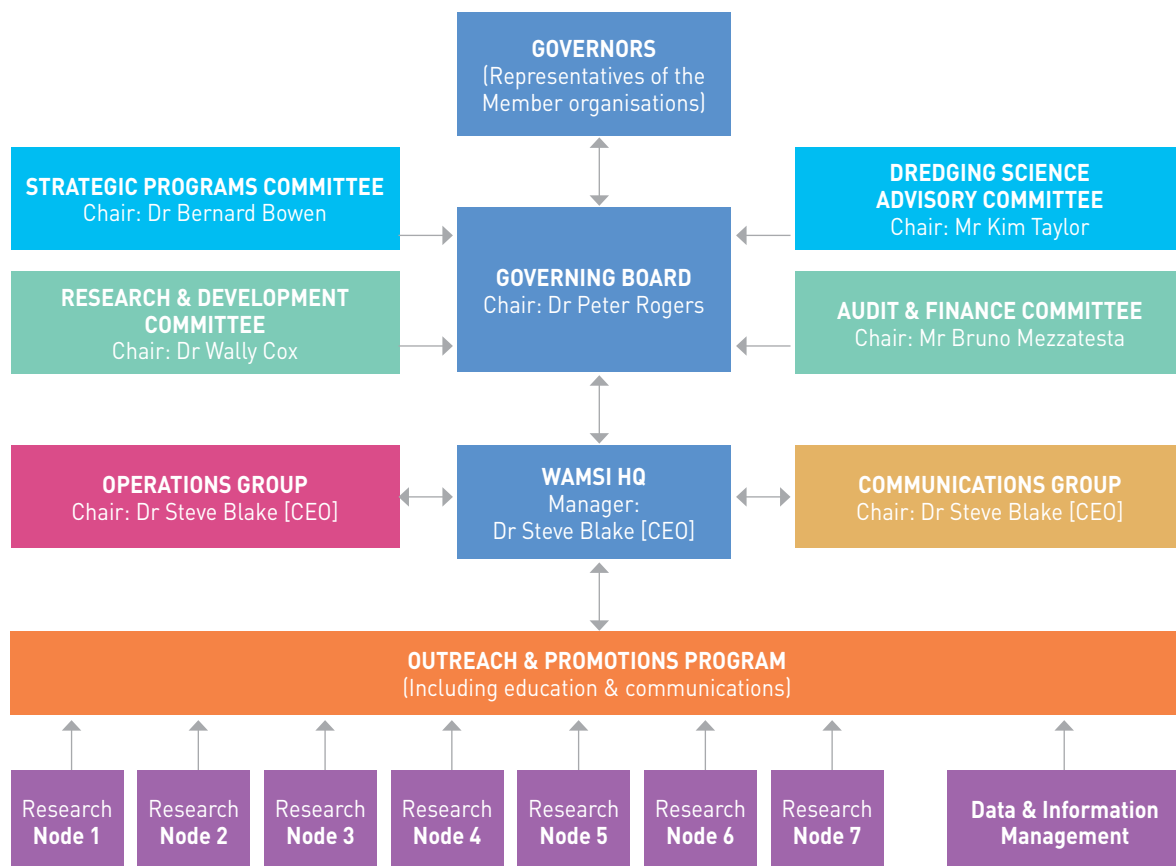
GOVERNORS
(Representatives of the Member organisations)

STRATEGIC PROGRAMS COMMITTEE
Chair: Dr Bernard Bowen

DREDGING SCIENCE ADVISORY COMMITTEE
Chair: Mr Kim Taylor

GOVERNING BOARD
Chair: Dr Peter Rogers

RESEARCH & DEVELOPMENT COMMITTEE
Chair: Dr Wally Cox

AUDIT & FINANCE COMMITTEE
Chair: Mr Bruno Mezzatesta

OPERATIONS GROUP
Chair: Dr Steve Blake [CEO]

WAMSI HQ
Manager:
Dr Steve Blake [CEO]

COMMUNICATIONS GROUP
Chair: Dr Steve Blake [CEO]

OUTREACH & PROMOTIONS PROGRAM
(Including education & communications)

Research Node 1

Research Node 2

Research Node 3

Research Node 4

Research Node 5

Research Node 6

Research Node 7

Data & Information Management